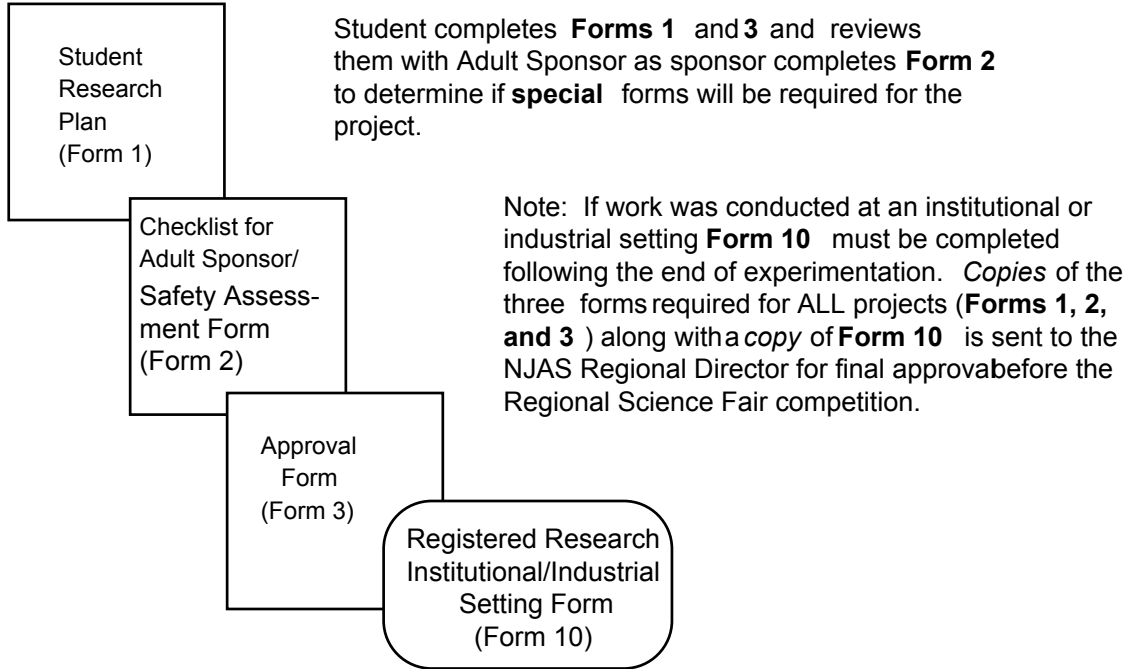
Student Research Plan (Form 1)

Student completes **Forms 1** and **3** and reviews them with Adult Sponsor as sponsor completes **Form 2** to determine if **special** forms will be required for the project.

Checklist for Adult Sponsor/ Safety Assessment Form (Form 2)

Note: If work was conducted at an institutional or industrial setting **Form 10** must be completed following the end of experimentation. *Copies* of the three forms required for ALL projects (**Forms 1, 2, and 3**) along with a *copy* of **Form 10** is sent to the NJAS Regional Director for final approvabefore the Regional Science Fair competition.

Approval Form (Form 3)

Registered Research Institutional/Industrial Setting Form (Form 10)